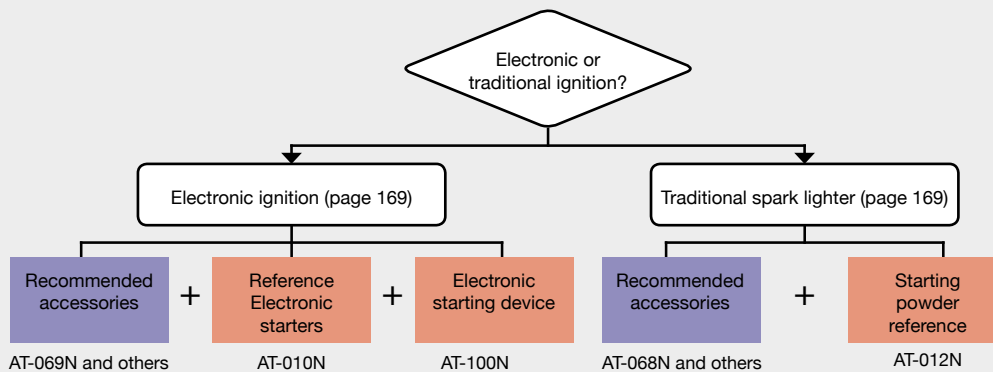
Electronic or traditional ignition?

Electronic ignition (page 169)

Traditional spark lighter (page 169)

Recommended accessories

+

Reference Electronic starters

+

Electronic starting device

Recommended accessories

+

Starting powder reference

AT-069N and others

AT-010N

AT-100N

AT-068N and others

AT-012N